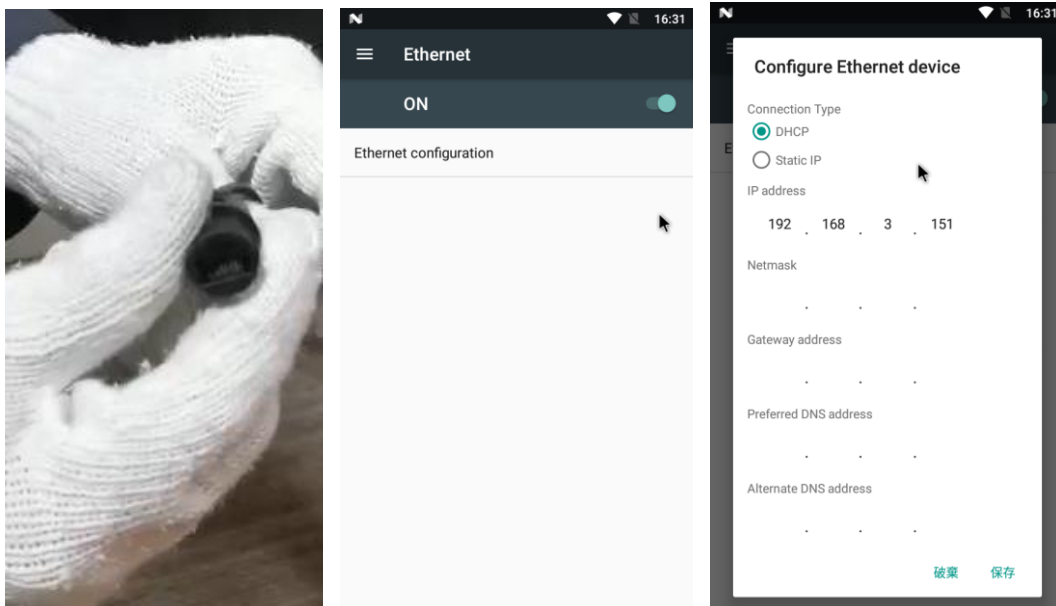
16:31

Ethernet

ON

Ethernet configuration

16:31

Configure Ethernet device

Connection Type

DHCP

Static IP

IP address

192 . 168 . 3 . 151

Netmask

. . .

Gateway address

. . .

Preferred DNS address

. . .

Alternate DNS address

. . .

破棄 保存